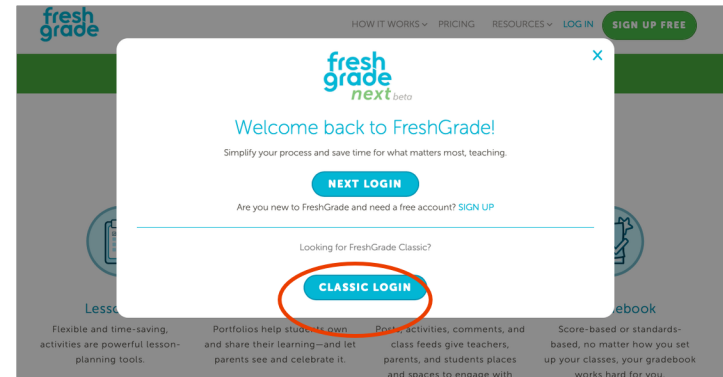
fresh grade

HOW IT WORKS PRICING RESOURCES LOG IN SIGN UP FREE

fresh grade next beta

×

Welcome back to FreshGrade!

Simplify your process and save time for what matters most, teaching.

NEXT LOGIN

Are you new to FreshGrade and need a free account? SIGN UP

Looking for FreshGrade Classic?

CLASSIC LOGIN

Lesso

Flexible and time-saving, activities are powerful lesson-planning tools.

Portfolios help students own and share their learning—and let parents see and celebrate it.

Posts, activities, comments, and class feeds give teachers, parents, and students places and spaces to engage with

adebook

Score-based or standards-based, no matter how you set up your classes, your gradebook works hard for you